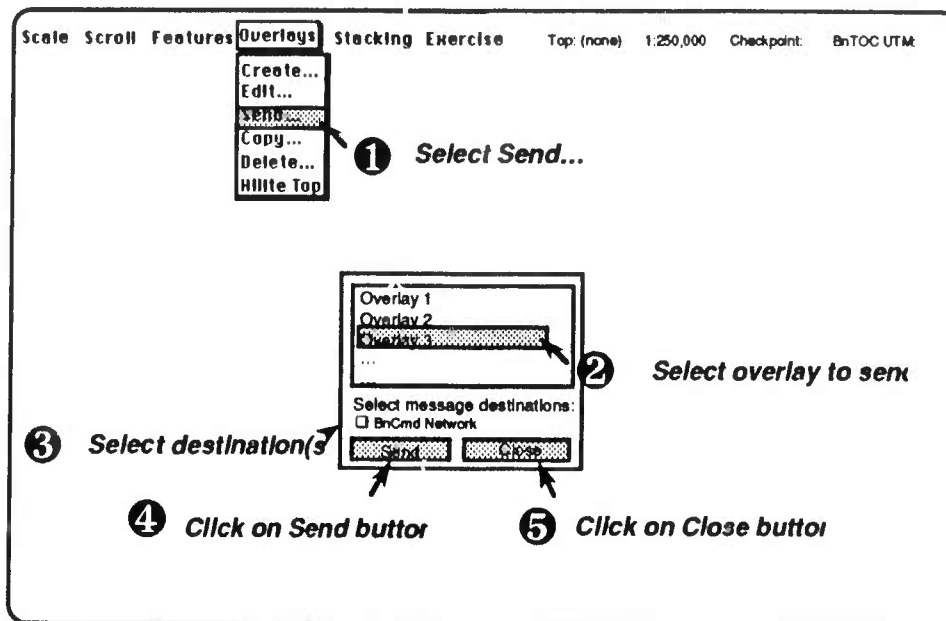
Scale Scroll Features Overlays Stacking Exercise Top: (none) 1:250,000 Checkpoint: BnTOC UTM:

Create...
Edit...
Send...
Copy...
Delete...
Hilite Top

❶ Select Send...

Overlay 1
Overlay 2
Overlay 3
...

❷ Select overlay to sen

Select message destinations:
BnCmd Network

❸ Select destination(s

Send
Close

❹ Click on Send buttoi

❺ Click on Close buttoi